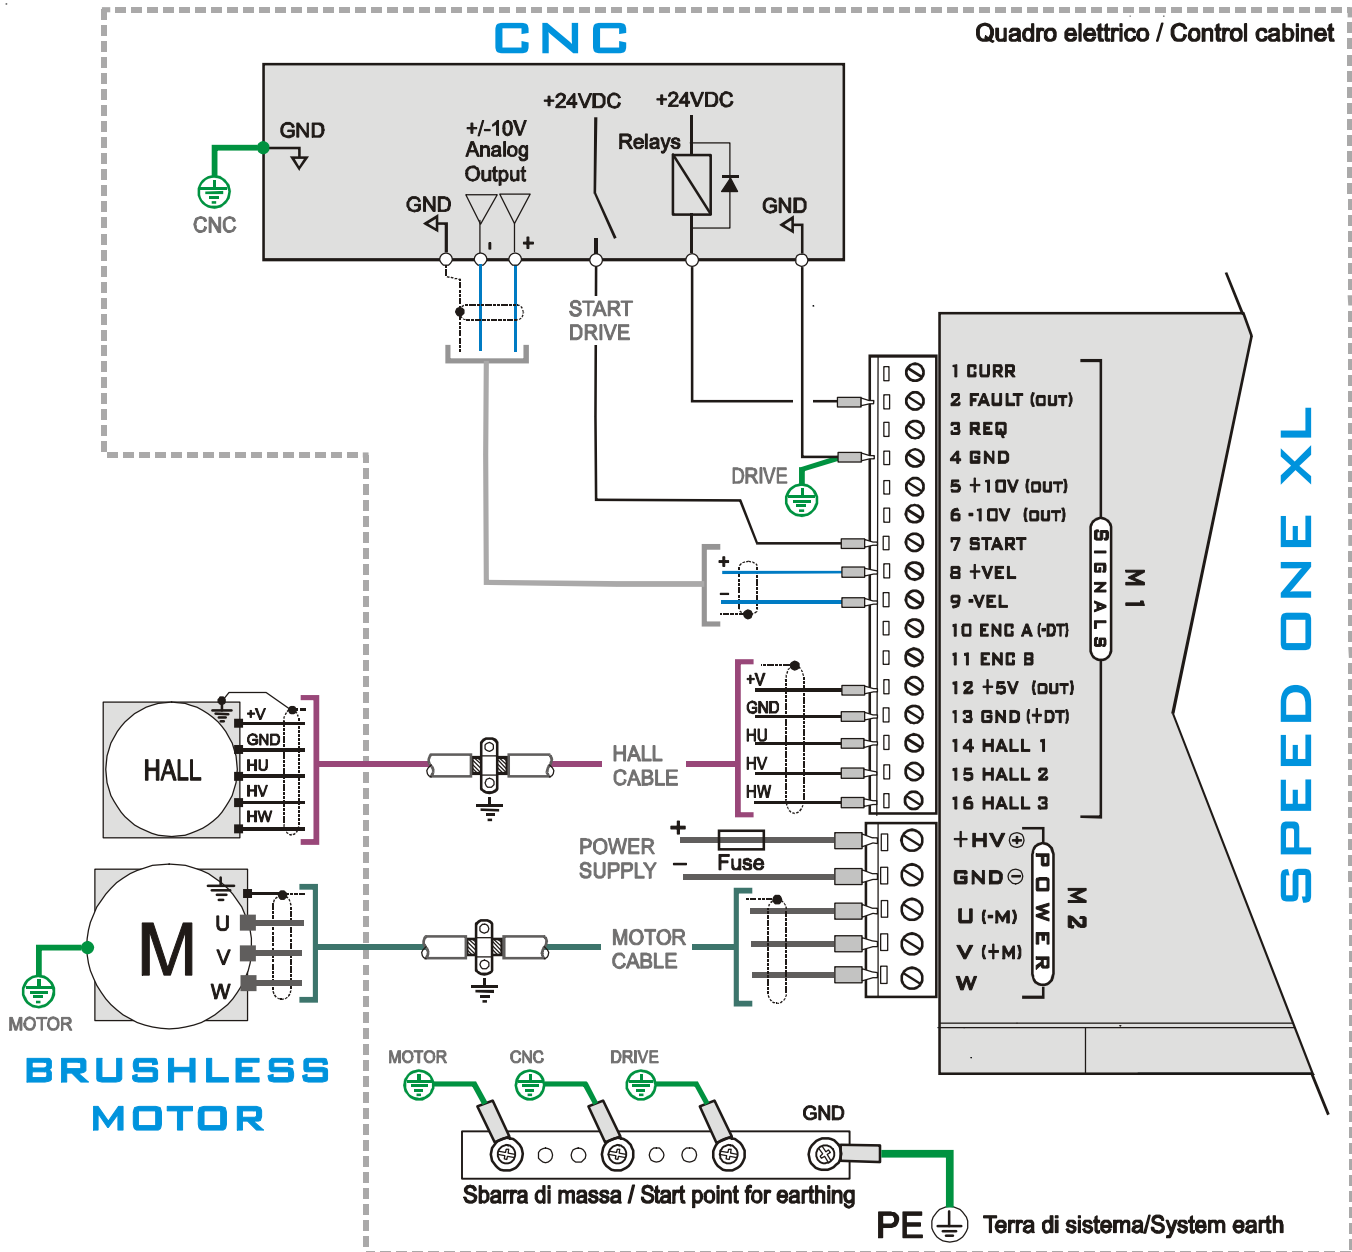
CNC

Quadro elettrico / Control cabinet

GND

CNC

+/-10V
Analog
Output

+24VDC

+24VDC

Relays

GND

-

+

GND

START
DRIVE

DRIVE

1 CURR
2 FAULT (OUT)
3 REQ
4 GND
5 +10V (OUT)
6 -10V (OUT)
7 START
8 +VEL
9 -VEL
10 ENC A (-DT)
11 ENC B
12 +5V (OUT)
13 GND (+DT)
14 HALL 1
15 HALL 2
16 HALL 3

SIGNALS

M1

SPEED ONE XL

+

-

HALL

+V
GND
HU
HV
HW

HALL
CABLE

+V
GND
HU
HV
HW

POWER
SUPPLY

+

-

Fuse

+HV⊕
GND⊖
U (-M)
V (+M)
W

POWER

M2

M

U
V
W

MOTOR

MOTOR
CABLE

BRUSHLESS
MOTOR

MOTOR

CNC

DRIVE

GND

Sbarra di massa / Start point for earthing

PE

Terra di sistema/System earth